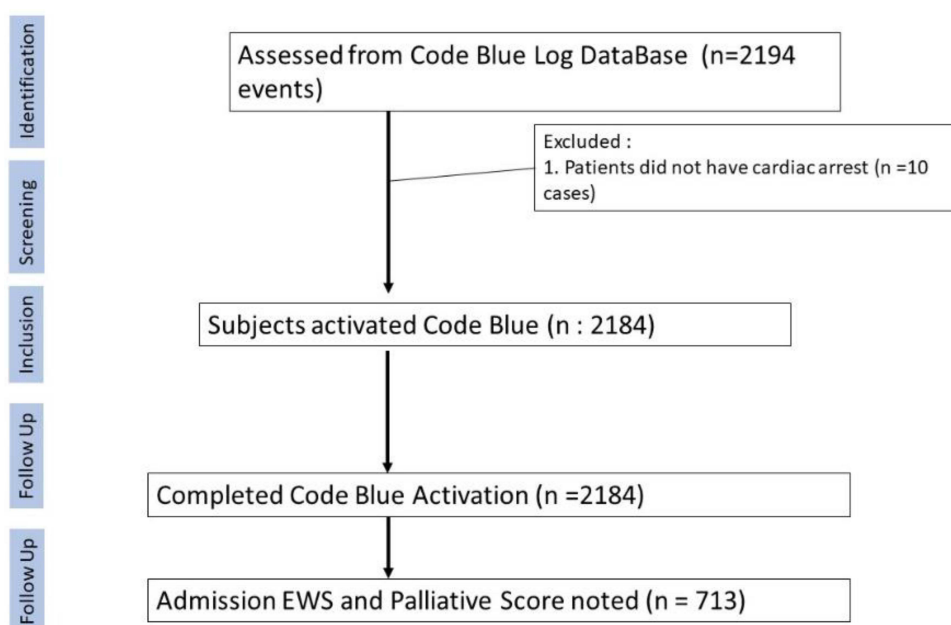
Identification

Assessed from Code Blue Log DataBase (n=2194 events)

Excluded :
1. Patients did not have cardiac arrest (n =10 cases)

Screening

Inclusion

Subjects activated Code Blue (n : 2184)

Follow Up

Completed Code Blue Activation (n =2184)

Follow Up

Admission EWS and Palliative Score noted (n = 713)